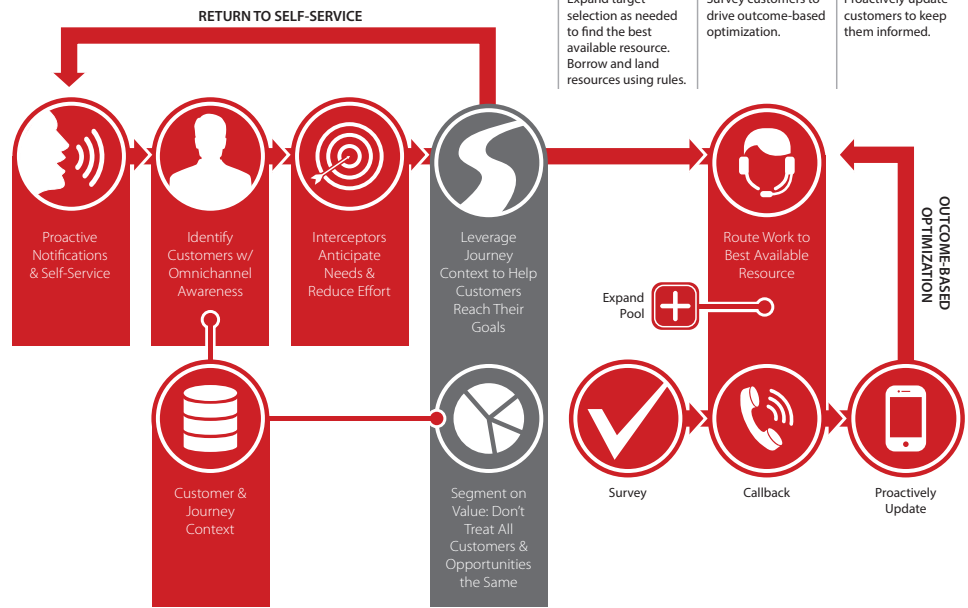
RETURN TO SELF-SERVICE

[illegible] target selection as needed to find the best available resource. Borrow and land resources using rules.

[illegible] customers to drive outcome-based optimization.

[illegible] customers to keep them informed.

Proactive Notifications & Self-Service

Identify Customers w/ Omnichannel Awareness

Interceptors Anticipate Needs & Reduce Effort

Leverage Journey Context to Help Customers Reach Their Goals

Route Work to Best Available Resource

OUTCOME-BASED OPTIMIZATION

Expand Pool

Customer & Journey Context

Segment on Value: Don't Treat All Customers & Opportunities the Same

Survey

Callback

Proactively Update